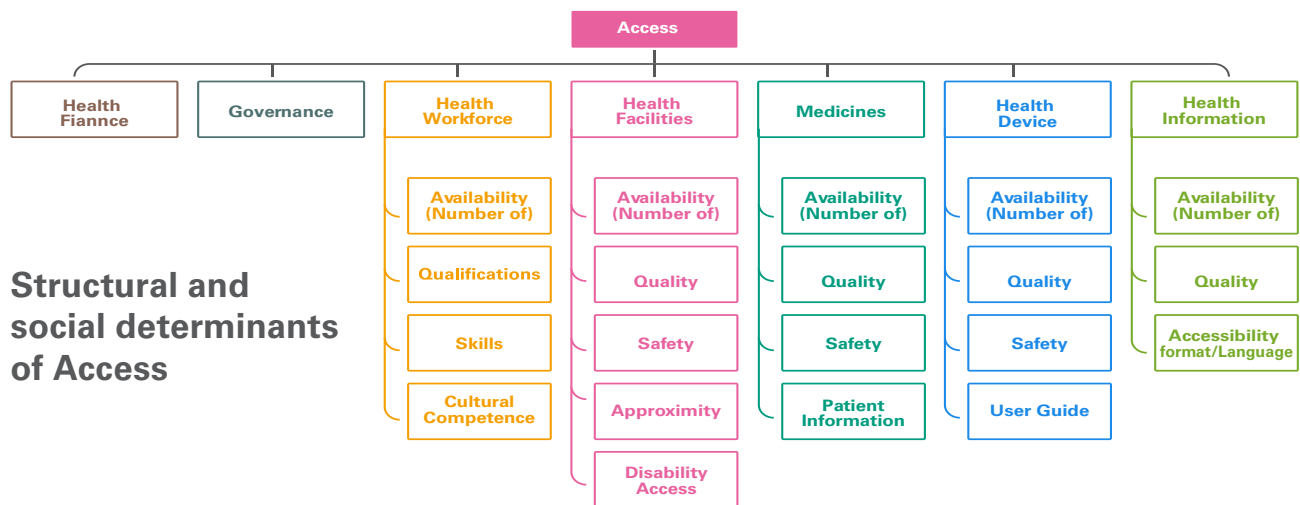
Access

Health Fiannce

Governance

Health Workforce

Availability (Number of)

Qualifications

Skills

Cultural Competence

Health Facilities

Availability (Number of)

Quality

Safety

Approximity

Disability Access

Medicines

Availability (Number of)

Quality

Safety

Patient Information

Health Device

Availability (Number of)

Quality

Safety

User Guide

Health Information

Availability (Number of)

Quality

Accessibility format/Language

Structural and social determinants of Access